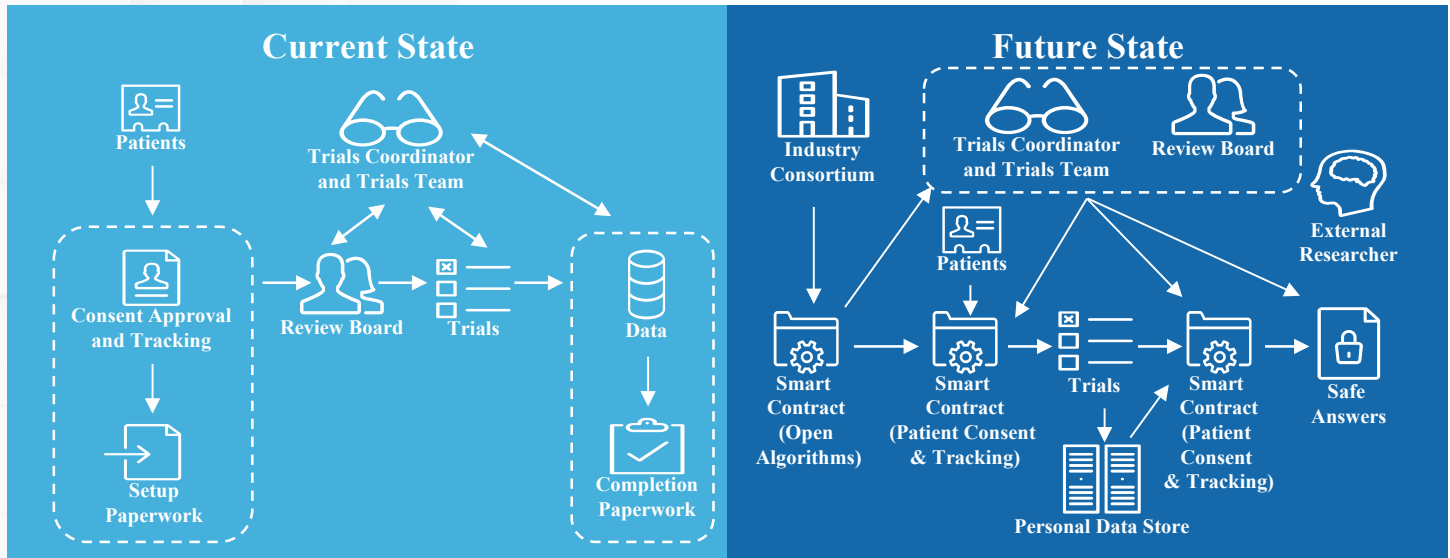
Current State

Patients

Trials Coordinator and Trials Team

Consent Approval and Tracking

Review Board

Trials

Data

Setup Paperwork

Completion Paperwork

Future State

Industry Consortium

Trials Coordinator and Trials Team

Review Board

External Researcher

Patients

Smart Contract (Open Algorithms)

Smart Contract (Patient Consent & Tracking)

Trials

Smart Contract (Patient Consent & Tracking)

Safe Answers

Personal Data Store